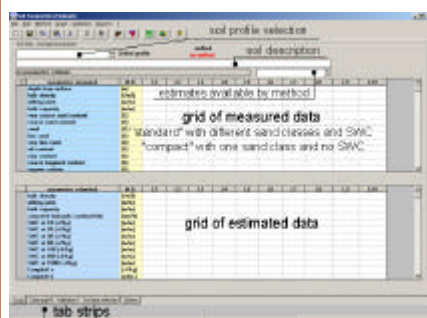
soil profile selection

soil description

estimates available by method

grid of measured data

"standard" with different sand classes and SWC

"compact" with one sand class and no SWC

grid of estimated data

tab strips